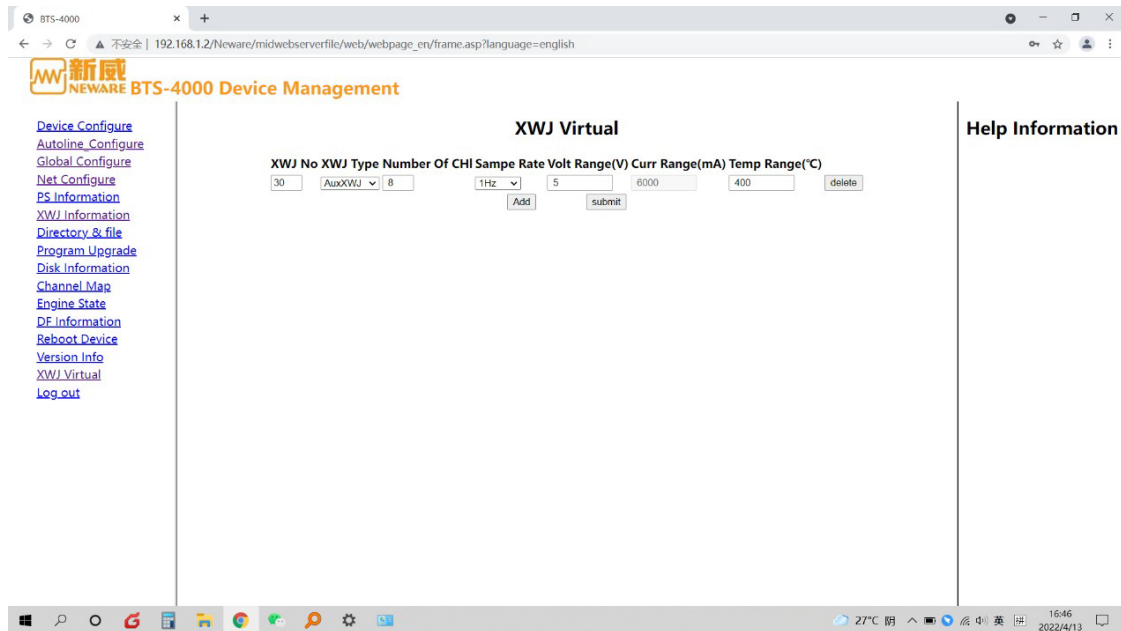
BTS-4000
×
+
不安全 | 192.168.1.2/Neware/midwebserverfile/web/webpage_en/frame.asp?language=english

新威 NEWARE BTS-4000 Device Management

Device Configure
Autoline_Configure
Global Configure
Net Configure
PS Information
XWJ Information
Directory & file
Program Upgrade
Disk Information
Channel Map
Engine State
DF Information
Reboot Device
Version Info
XWJ Virtual
Log out

XWJ Virtual

| XWJ No | XWJ Type | Number Of CHl | Sampe Rate | Volt Range(V) | Curr Range(mA) | Temp Range(℃) | |
|---|---|---|---|---|---|---|---|
| 30 | AuxXWJ | 8 | 1Hz | 5 | 6000 | 400 | delete |

Add submit

Help Information

27°C 阴 英 16:46 2022/4/13